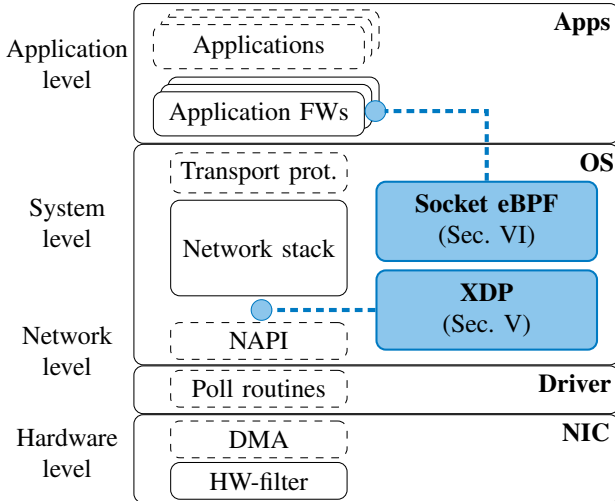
Application level

Apps

Applications

Application FWs

System level

OS

Transport prot.

Network stack

Socket eBPF
(Sec. VI)

XDP
(Sec. V)

Network level

NAPI

Driver

Poll routines

Hardware level

NIC

DMA

HW-filter